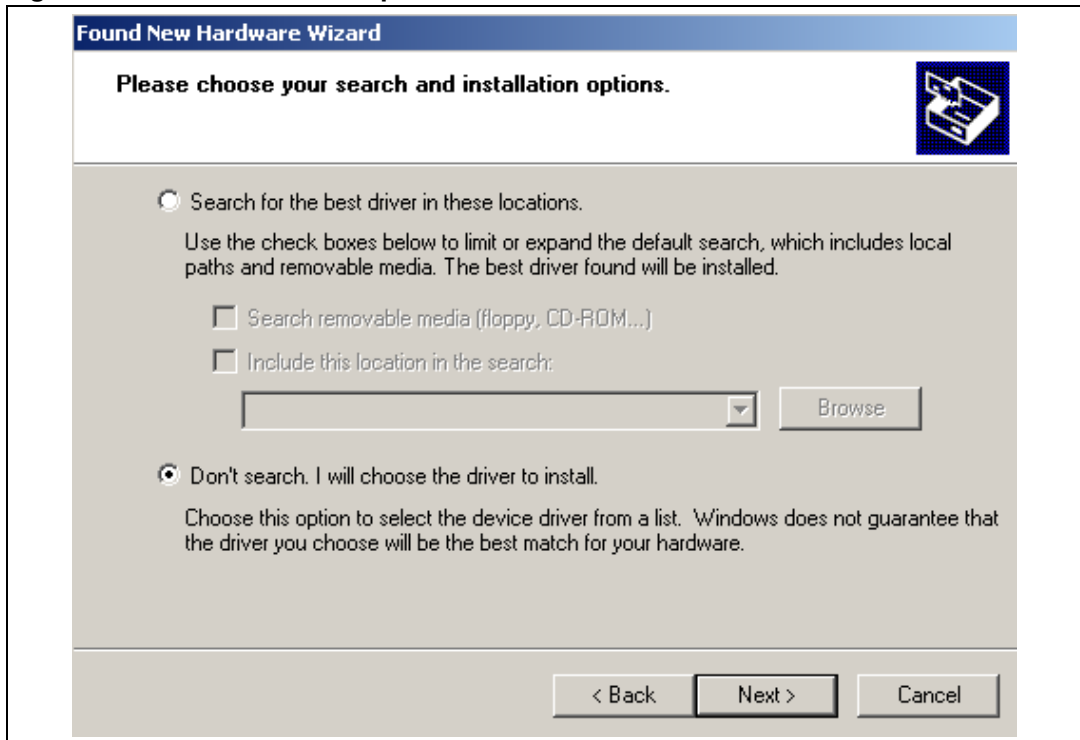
Found New Hardware Wizard

Please choose your search and installation options.

Search for the best driver in these locations.

Use the check boxes below to limit or expand the default search, which includes local paths and removable media. The best driver found will be installed.

Search removable media (floppy, CD-ROM...)

Include this location in the search:

Browse

Don't search. I will choose the driver to install.

Choose this option to select the device driver from a list. Windows does not guarantee that the driver you choose will be the best match for your hardware.

< Back

Next >

Cancel